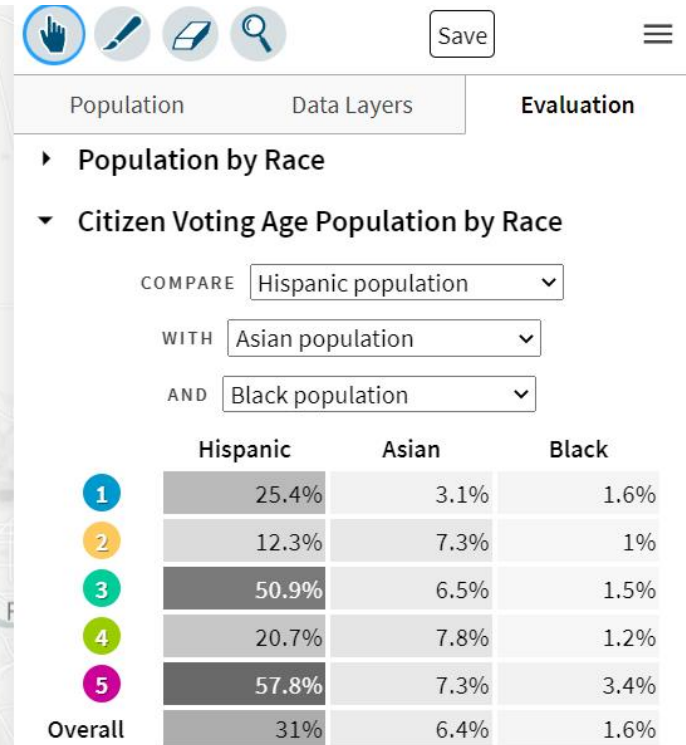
Save

Population | Data Layers | Evaluation

Population by Race

Citizen Voting Age Population by Race

COMPARE Hispanic population

WITH Asian population

AND Black population

| | Hispanic | Asian | Black |
|---|---|---|---|
| 1 | 25.4% | 3.1% | 1.6% |
| 2 | 12.3% | 7.3% | 1% |
| 3 | 50.9% | 6.5% | 1.5% |
| 4 | 20.7% | 7.8% | 1.2% |
| 5 | 57.8% | 7.3% | 3.4% |
| Overall | 31% | 6.4% | 1.6% |